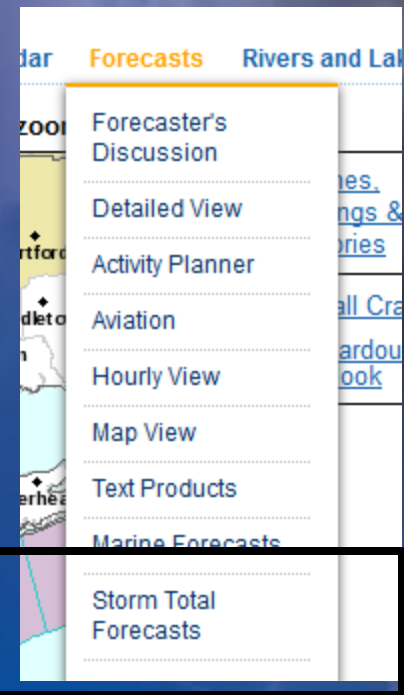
dar Forecasts Rivers and Lak

zoon

Forecaster's Discussion

Detailed View

Activity Planner

Aviation

Hourly View

Map View

Text Products

Marine Forecasts

Storm Total Forecasts

rtford

dleto

erhea

nes,

ngs &

ories

all Cra

ardou

ook